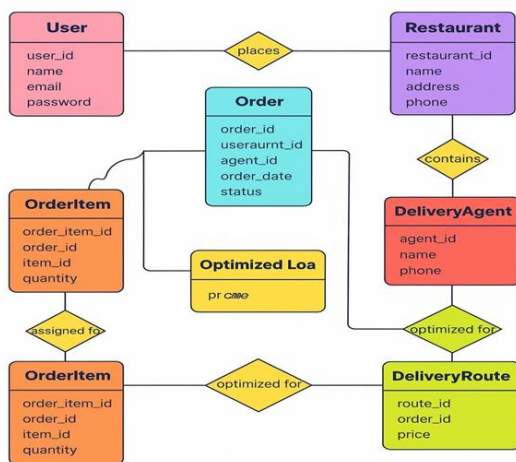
User
user_id
name
email
password

places

Restaurant
restaurant_id
name
address
phone

Order
order_id
useraurnt_id
agent_id
order_date
status

contains

OrderItem
order_item_id
order_id
item_id
quantity

DeliveryAgent
agent_id
name
phone

Optimized Loa
pr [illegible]

assigned fo

optimized for

OrderItem
order_item_id
order_id
item_id
quantity

optimized for

DeliveryRoute
route_id
order_id
price